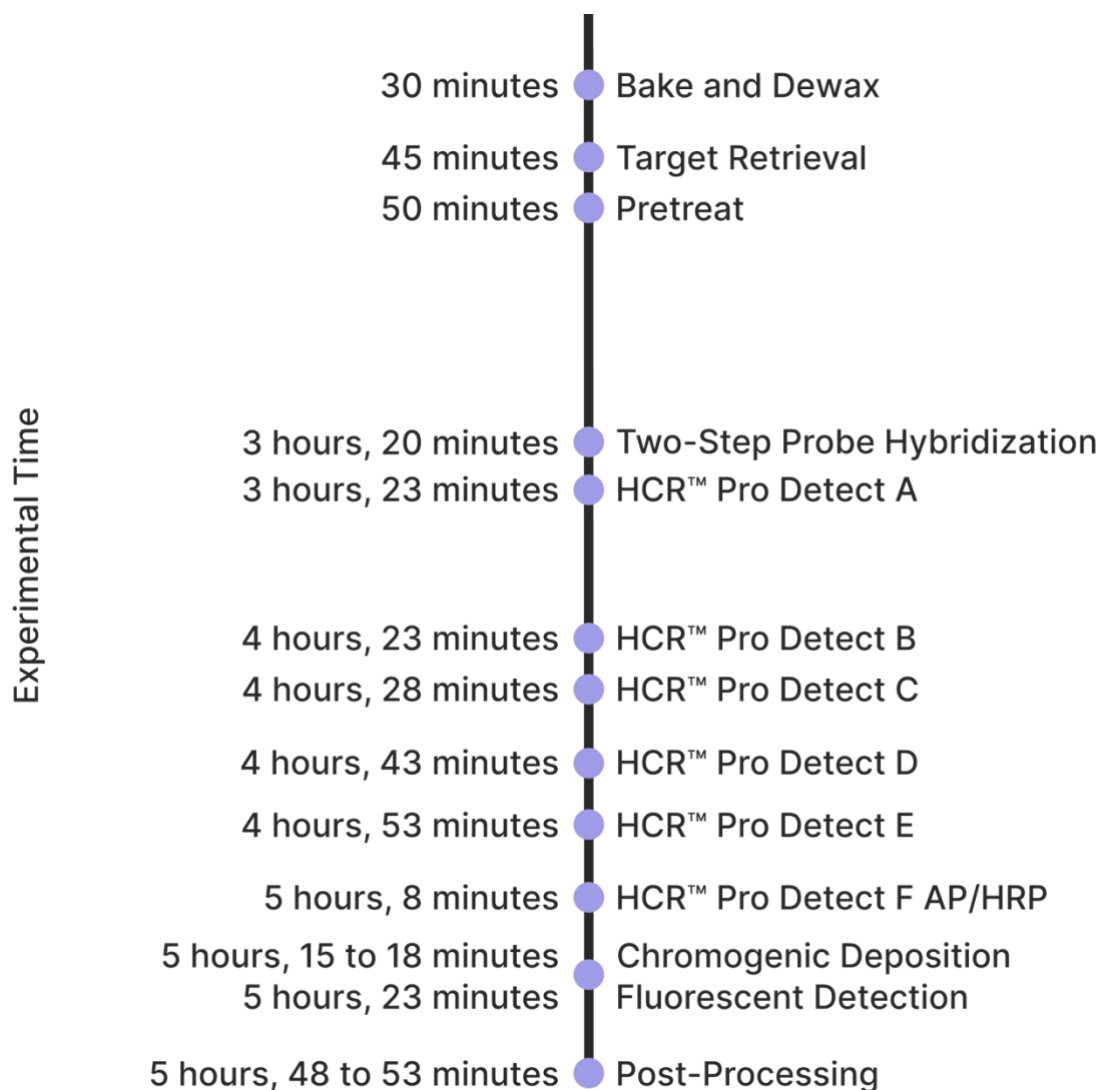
Experimental Time

30 minutes Bake and Dewax
45 minutes Target Retrieval
50 minutes Pretreat
3 hours, 20 minutes Two-Step Probe Hybridization
3 hours, 23 minutes HCR™ Pro Detect A
4 hours, 23 minutes HCR™ Pro Detect B
4 hours, 28 minutes HCR™ Pro Detect C
4 hours, 43 minutes HCR™ Pro Detect D
4 hours, 53 minutes HCR™ Pro Detect E
5 hours, 8 minutes HCR™ Pro Detect F AP/HRP
5 hours, 15 to 18 minutes Chromogenic Deposition
5 hours, 23 minutes Fluorescent Detection
5 hours, 48 to 53 minutes Post-Processing